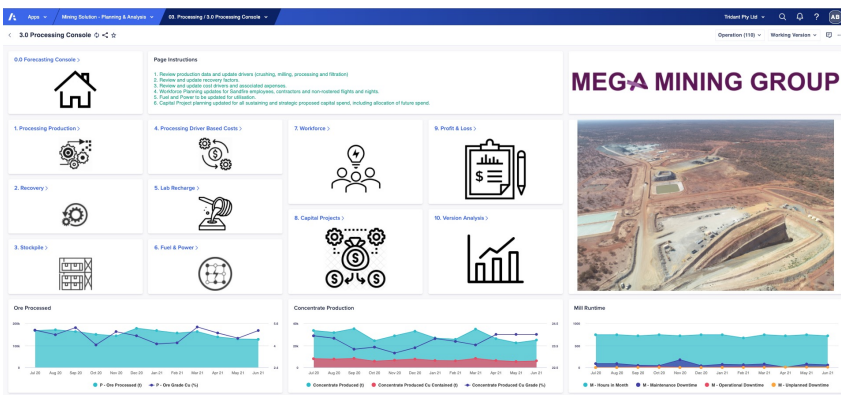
Apps Mining Solution - Planning & Analysis 03. Processing / 3.0 Processing Console

Trident Pty Ltd AB

3.0 Processing Console

Operation (110) Working Version

0.0 Forecasting Console >

Page Instructions

1. Review production data and update drivers (crushing, milling, processing and flotation)
2. Review and update recovery factors.
3. Review and update cost drivers and associated expenses.
4. Workforce Planning updates for Sandfire employees, contractors and non-rostered flights and nights.
5. Fuel and Power to be updated for utilisation.
6. Capital Project planning updated for all sustaining and strategic proposed capital spend, including allocation of future spend.

MEGA MINING GROUP

1. Processing Production >

4. Processing Driver Based Costs >

7. Workforce >

9. Profit & Loss >

2. Recovery >

5. Lab Recharge >

8. Capital Projects >

10. Version Analysis >

3. Stockpile >

6. Fuel & Power >

Ore Processed

Jul 20 Aug 20 Sep 20 Oct 20 Nov 20 Dec 20 Jan 21 Feb 21 Mar 21 Apr 21 May 21 Jun 21

P - Ore Processed (t) P - Ore Grade Cu (%)

Concentrate Production

Concentrate Produced (t) Concentrate Produced Cu Contained (t) Concentrate Produced Cu Grade (%)

Mill Runtime

M - Hours in Month M - Maintenance Downtime M - Operational Downtime M - Unplanned Downtime